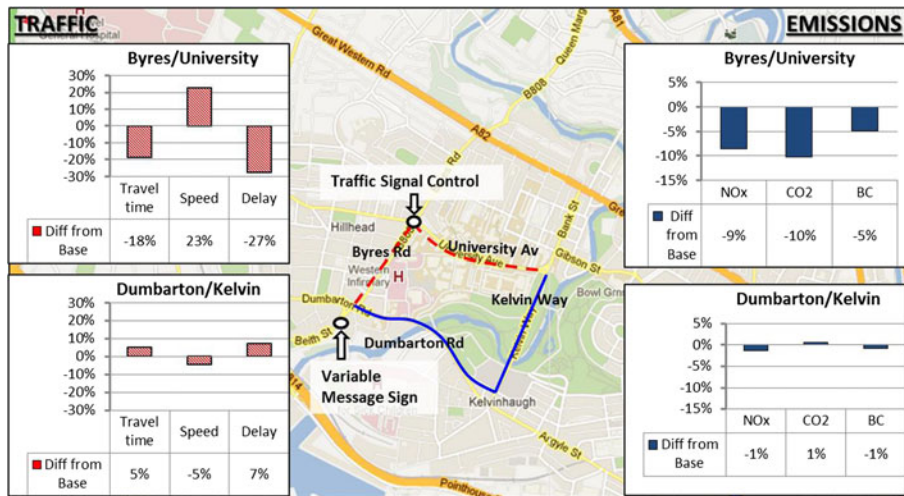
TRAFFIC

EMISSIONS

Byres/University

30%
20%
10%
0%
-10%
-20%
-30%

| | Travel time | Speed | Delay |
|---|---|---|---|
| Diff from Base | -18% | 23% | -27% |

Dumbarton/Kelvin

30%
20%
10%
0%
-10%
-20%
-30%

| | Travel time | Speed | Delay |
|---|---|---|---|
| Diff from Base | 5% | -5% | 7% |

Byres/University

5%
0%
-5%
-10%
-15%

| | NOx | CO2 | BC |
|---|---|---|---|
| Diff from Base | -9% | -10% | -5% |

Dumbarton/Kelvin

5%
0%
-5%
-10%
-15%

| | NOx | CO2 | BC |
|---|---|---|---|
| Diff from Base | -1% | 1% | -1% |

General Hospital
Great Western Rd
B808
Queen Marg
A82
Rd
Traffic Signal Control
Hillhead
Byres Rd
University Av
University Ave
Bank St
Gibson St
Western Infirmary
H
Dumbarton Rd
Kelvin Way
Bowl Grn
Beith St
Dumbarton Rd
Variable Message Sign
Kelvinhaugh
Argyle St
Pointhouse